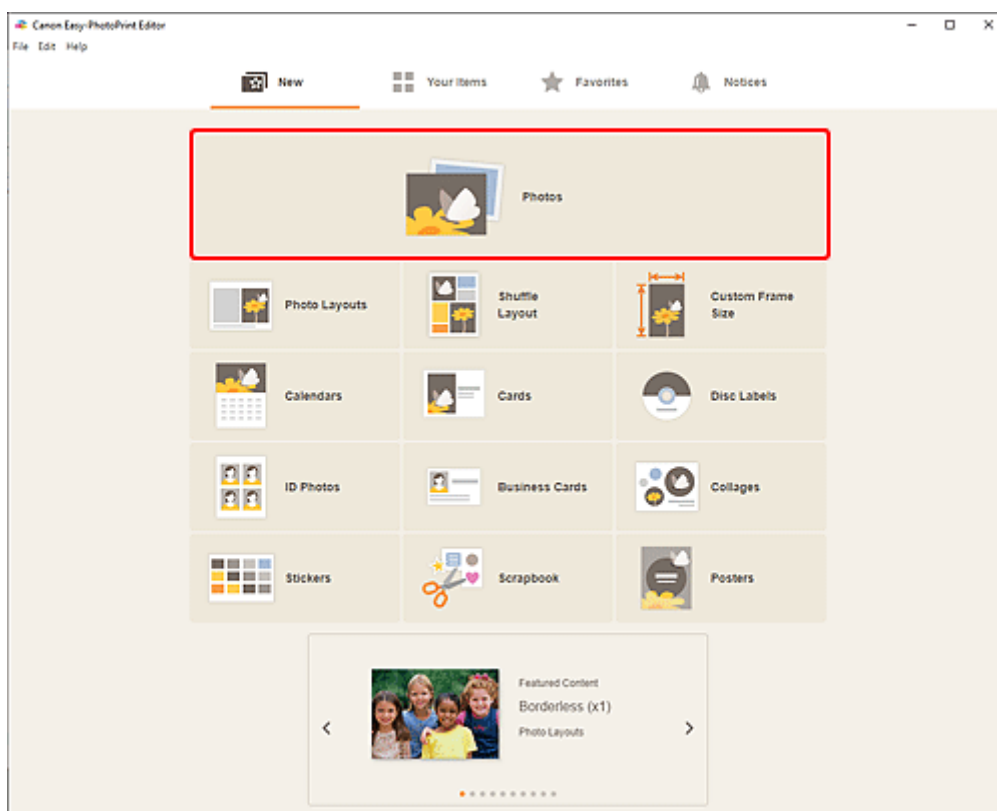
Canon Easy-PhotoPrint Editor

File Edit Help

New Your Items Favorites Notices

Photos

Photo Layouts

Shuffle Layout

Custom Frame Size

Calendars

Cards

Disc Labels

ID Photos

Business Cards

Collages

Stickers

Scrapbook

Posters

Featured Content

Borderless (x1)

Photo Layouts